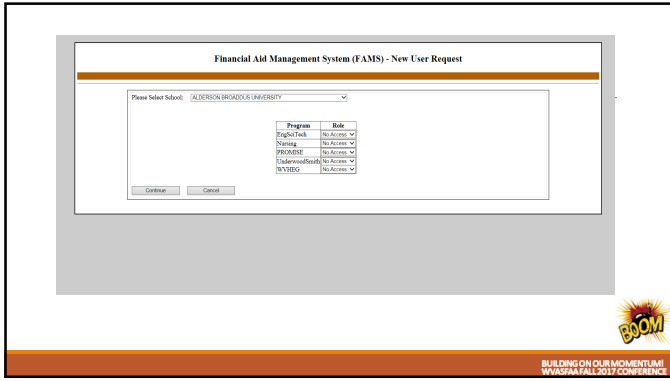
Financial Aid Management System (FAMS) - New User Request

Please Select School: ALDERSON BROADDUS UNIVERSITY

| Program | Role |
|---|---|
| EngSciTech | No Access |
| Nursing | No Access |
| PROMISE | No Access |
| UnderwoodSmith | No Access |
| WVHEG | No Access |

Continue Cancel

BOOM

BUILDING ON OUR MOMENTUM! WVASFAA FALL 2017 CONFERENCE